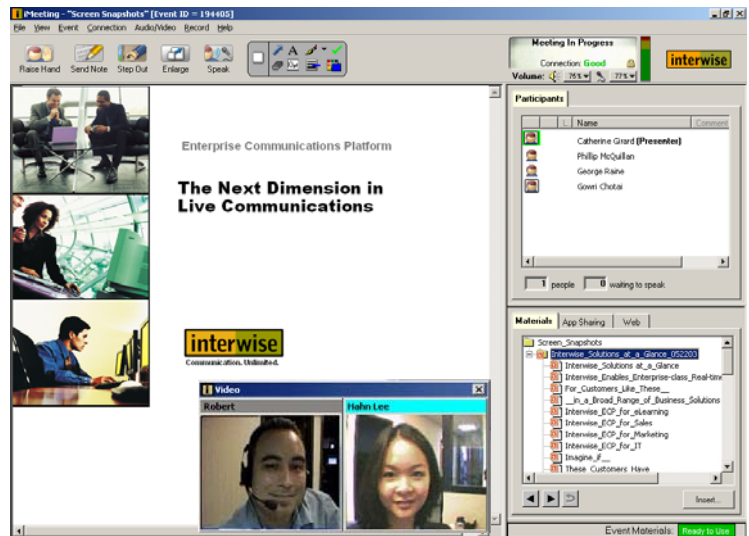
iMeeting - "Screen Snapshots" [Event ID = 194405]

File View Event Connection Audio/Video Record Help

Raise Hand Send Note Step Out Enlarge Speak

Meeting In Progress
Connection: Good
Volume: 75% 77%

interwise

Enterprise Communications Platform

The Next Dimension in Live Communications

interwise
Communication. Unlimited.

Video
Robert
Hahn Lee

Participants

| | L | Name | Comment |
|---|---|---|---|
| | | Catherine Girard [Presenter] | |
| | | Phillip McQuillan | |
| | | George Raine | |
| | | Gowri Chotai | |

1 people 0 waiting to speak

Materials App Sharing Web

Screen_Snapshots
Interwise_Solutions_at_a_Glance_052203
Interwise_Solutions_at_a_Glance
Interwise_Enables_Enterprise-class_Real-time
For_Customers_Like_These__
__in_a_Broad_Range_of_Business_Solutions
Interwise_ECP_for_eLearning
Interwise_ECP_for_Sales
Interwise_ECP_for_Marketing
Interwise_ECP_for_IT
Imagine_if__
These_Customers_Have

Insert...

Event Materials: Ready to Use